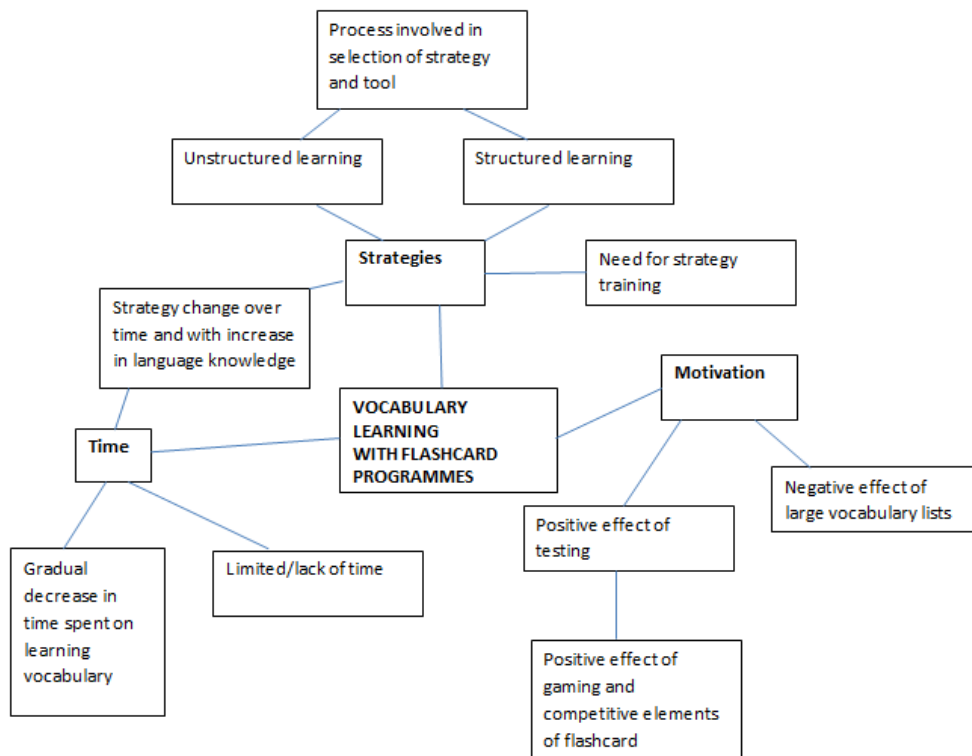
Process involved in selection of strategy and tool

Unstructured learning

Structured learning

Strategies

Need for strategy training

Strategy change over time and with increase in language knowledge

Motivation

VOCABULARY LEARNING WITH FLASHCARD PROGRAMMES

Time

Negative effect of large vocabulary lists

Positive effect of testing

Gradual decrease in time spent on learning vocabulary

Limited/lack of time

Positive effect of gaming and competitive elements of flashcard